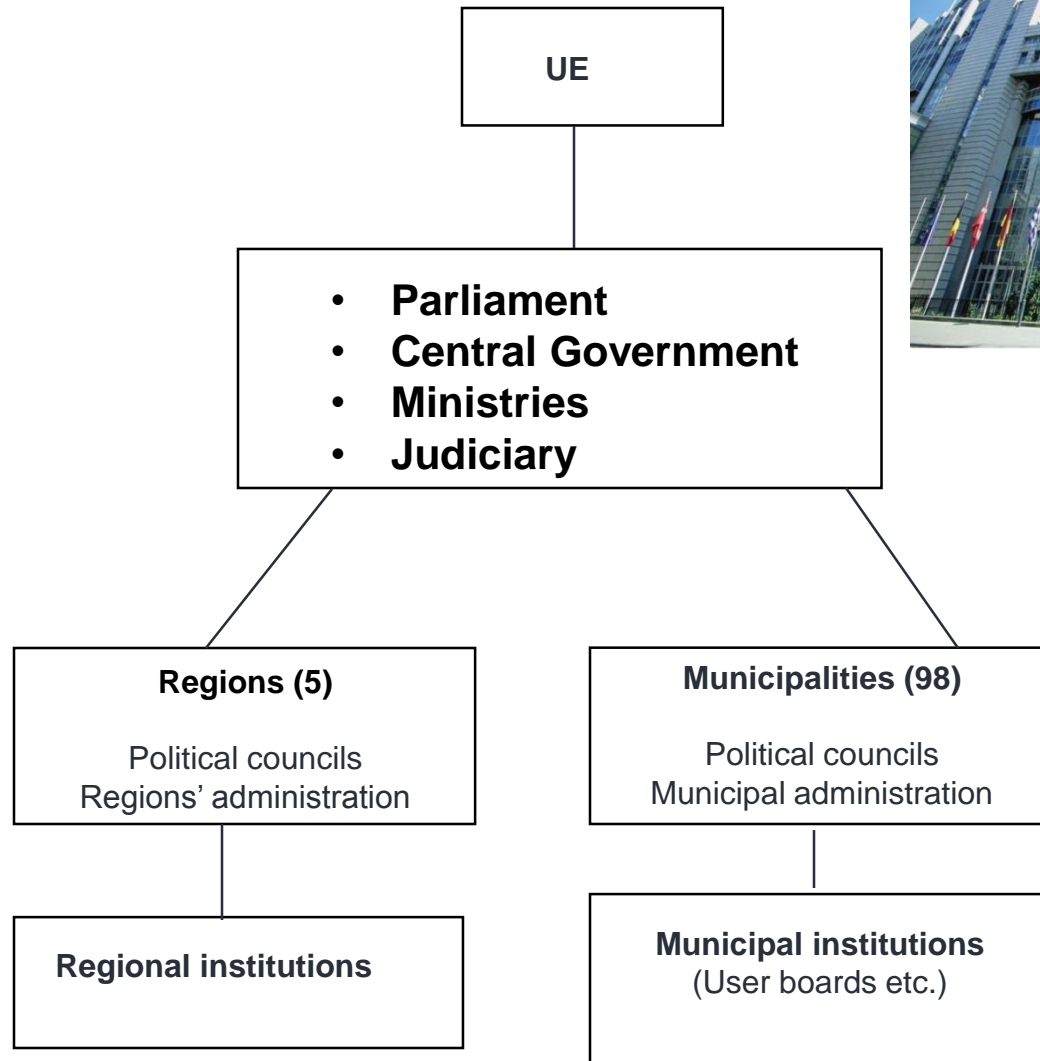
UE

- Parliament
- Central Government
- Ministries
- Judiciary

Regions (5)

Political councils
Regions' administration

Municipalities (98)

Political councils
Municipal administration

Regional institutions

Municipal institutions
(User boards etc.)